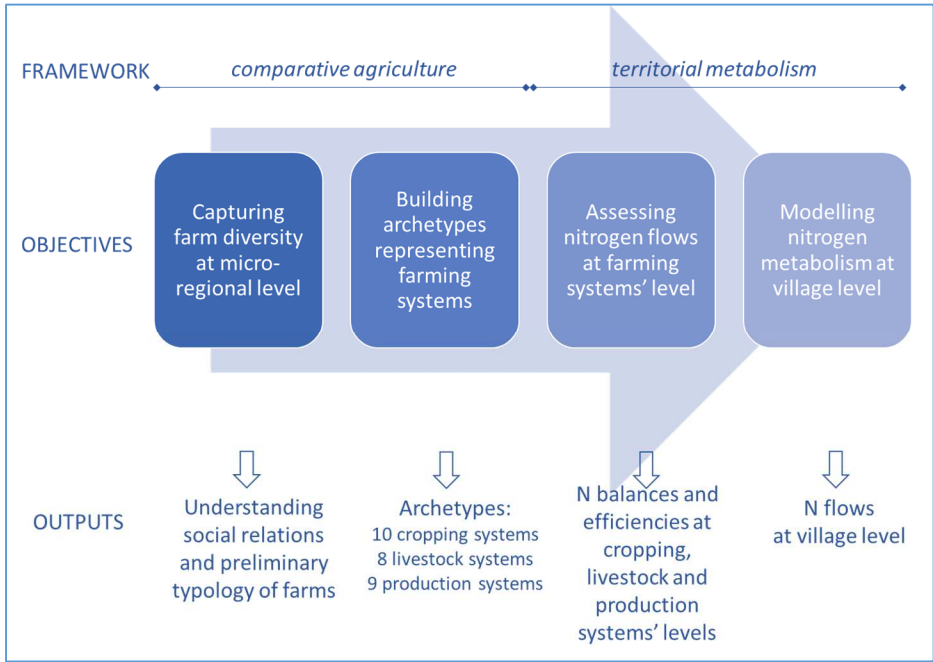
FRAMEWORK

comparative agriculture

territorial metabolism

OBJECTIVES

Capturing farm diversity at micro-regional level

Building archetypes representing farming systems

Assessing nitrogen flows at farming systems' level

Modelling nitrogen metabolism at village level

OUTPUTS

Understanding social relations and preliminary typology of farms

Archetypes:
10 cropping systems
8 livestock systems
9 production systems

N balances and efficiencies at cropping, livestock and production systems' levels

N flows at village level